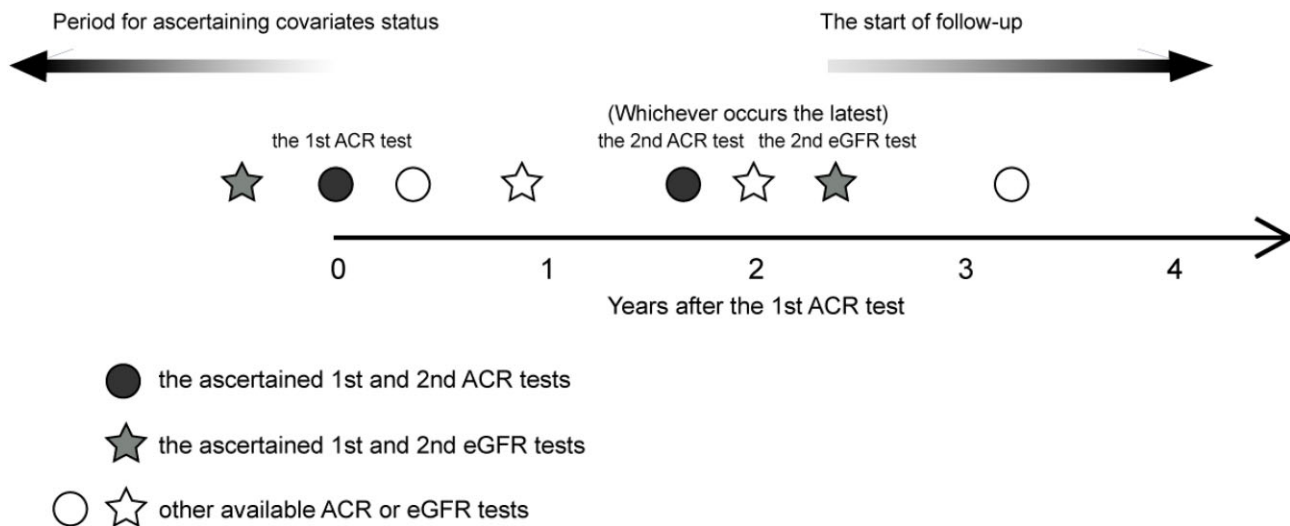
Period for ascertaining covariates status

The start of follow-up

(Whichever occurs the latest)

the 1st ACR test

the 2nd ACR test

the 2nd eGFR test

0

1

2

3

4

Years after the 1st ACR test

the ascertained 1st and 2nd ACR tests

the ascertained 1st and 2nd eGFR tests

other available ACR or eGFR tests